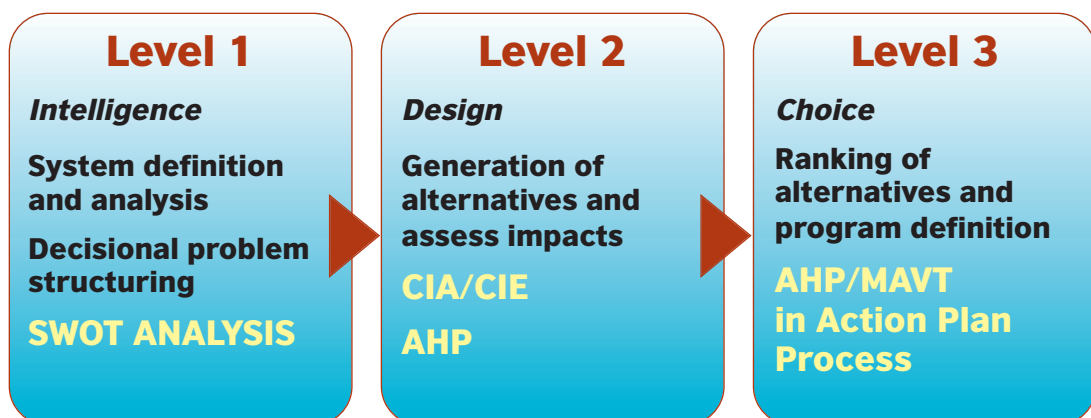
Level 1

*Intelligence*

System definition and analysis

Decisional problem structuring

SWOT ANALYSIS

Level 2

*Design*

Generation of alternatives and assess impacts

CIA/CIE

AHP

Level 3

*Choice*

Ranking of alternatives and program definition

AHP/MAVT in Action Plan Process